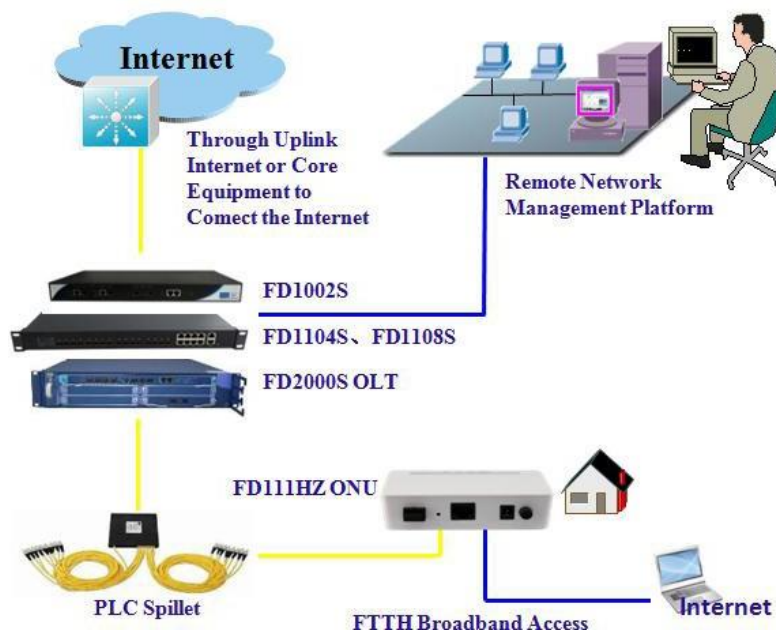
Internet

Through Uplink Internet or Core Equipment to Comect the Internet

Remote Network Management Platform

FD1002S

FD1104S、FD1108S

FD2000S OLT

FD111HZ ONU

PLC Spillet

FTTH Broadband Access

Internet